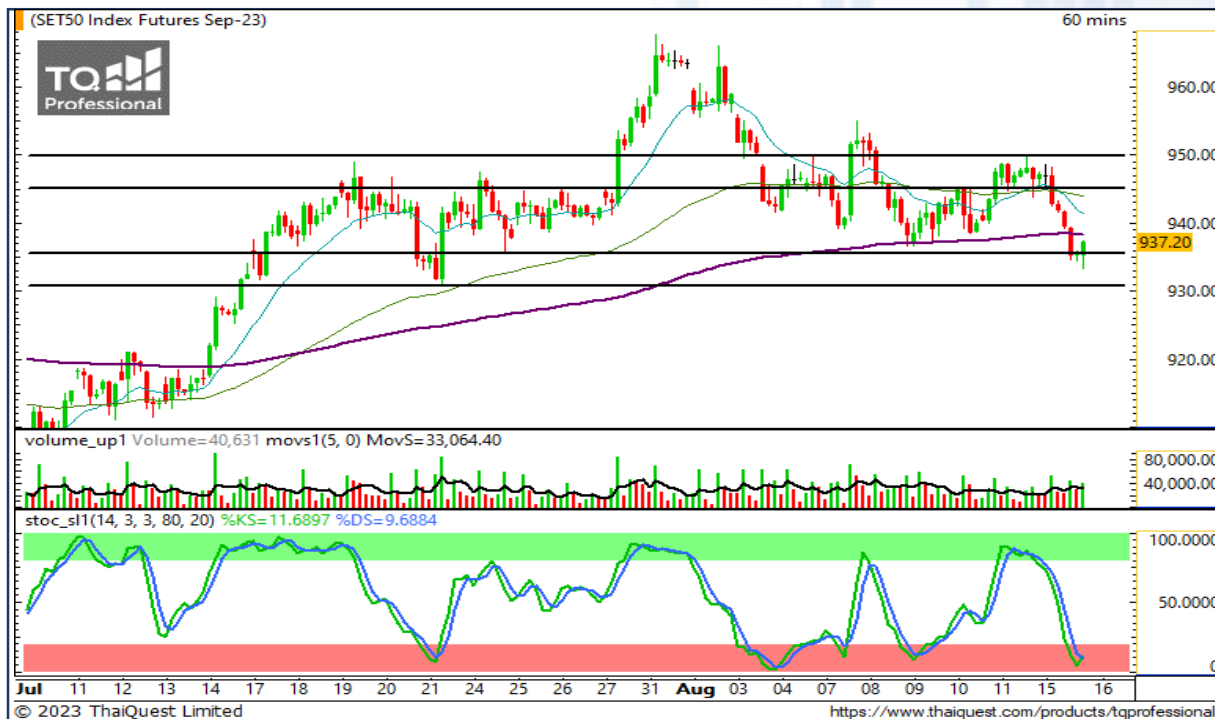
(SET50 Index Futures Sep-23)

60 mins

TQ Professional

960.00
950.00
940.00
937.20
930.00
920.00

volume_up1 Volume=40,631 movs1(5, 0) MovS=33,064.40

80,000.00
40,000.00

stoc_sl1(14, 3, 3, 80, 20) %KS=11.6897 %DS=9.6884

100.0000
50.0000
0

Jul 11 12 13 14 17 18 19 20 21 24 25 26 27 31 Aug 03 04 07 08 09 10 11 15 16

© 2023 ThaiQuest Limited

https://www.thaiquest.com/products/tqprofessional